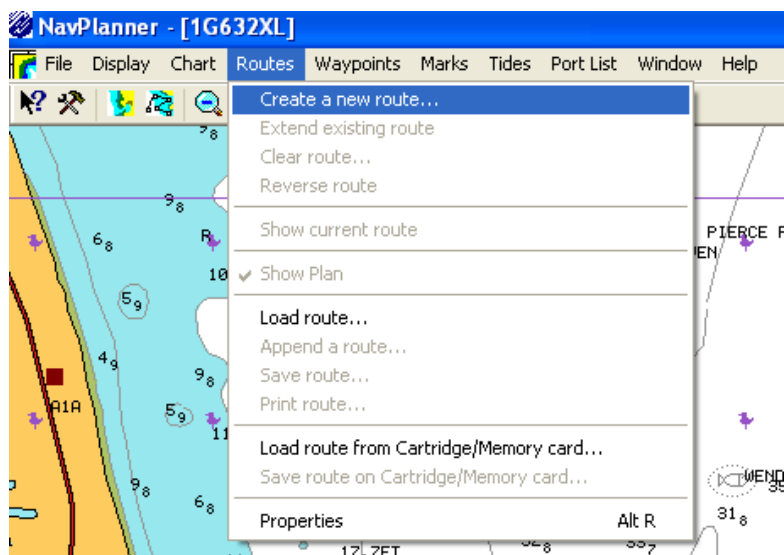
NavPlanner - [1G632XL]

File Display Chart Routes Waypoints Marks Tides Port List Window Help

Create a new route...
Extend existing route
Clear route...
Reverse route
Show current route
Show Plan
Load route...
Append a route...
Save route...
Print route...
Load route from Cartridge/Memory card...
Save route on Cartridge/Memory card...
Properties Alt R

$9_8$
$9_8$
$6_8$
R
10
$5_9$
$4_9$
$9_8$
A1A
$5_9$
11
$9_8$
$6_8$
PIERCE
EN
WEND
35
$31_8$
17 ZET
$32_8$
$33_7$